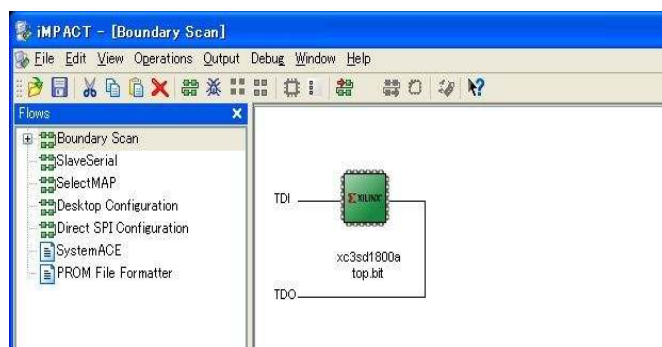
iMPACT - [Boundary Scan]

File Edit View Operations Output Debug Window Help

Flows

Boundary Scan
SlaveSerial
SelectMAP
Desktop Configuration
Direct SPI Configuration
SystemACE
PROM File Formatter

TDI

XILINX

xc3sd1800a
top.bit

TDO